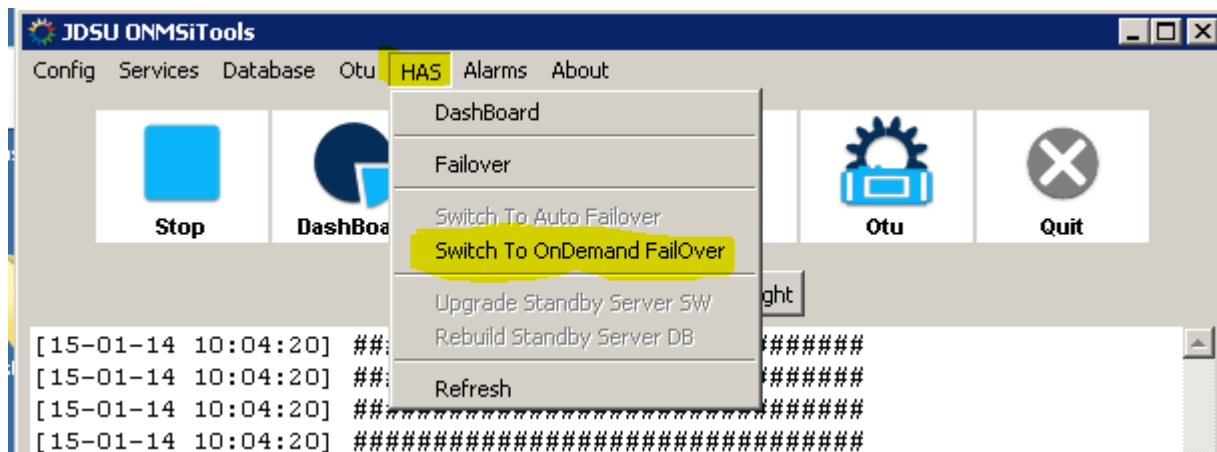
JDSU ONMSiTools

Config Services Database Otu HAS Alarms About

DashBoard

Failover

Switch To Auto Failover

Switch To OnDemand FailOver

Upgrade Standby Server SW

Rebuild Standby Server DB

Refresh

Stop

DashBoa

Otu

Quit

ght

[15-01-14 10:04:20] ##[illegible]#######

[15-01-14 10:04:20] ##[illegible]#######

[15-01-14 10:04:20] ##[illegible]#######

[15-01-14 10:04:20] ###################################